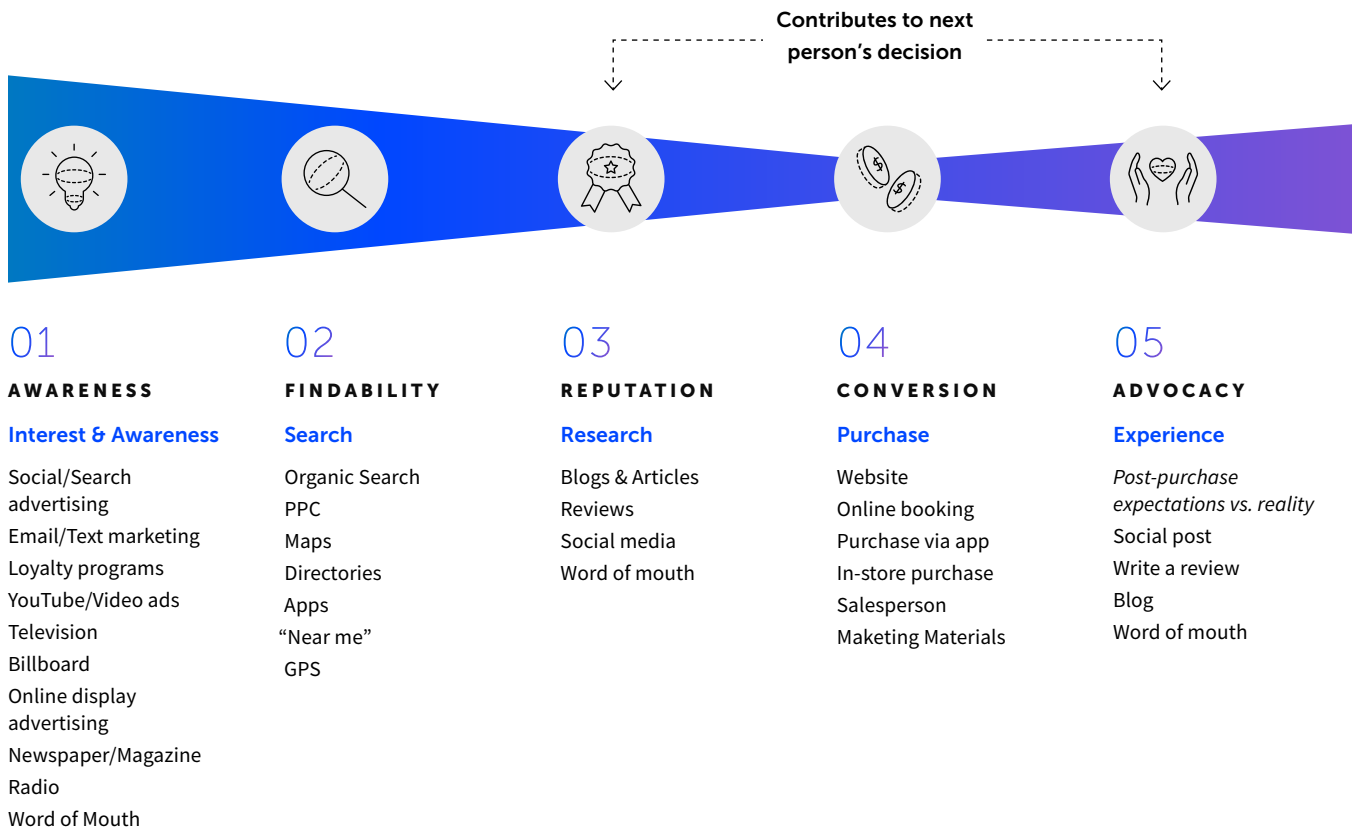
Contributes to next person's decision

01
AWARENESS
Interest & Awareness
Social/Search advertising
Email/Text marketing
Loyalty programs
YouTube/Video ads
Television
Billboard
Online display advertising
Newspaper/Magazine
Radio
Word of Mouth

02
FINDABILITY
Search
Organic Search
PPC
Maps
Directories
Apps
"Near me"
GPS

03
REPUTATION
Research
Blogs & Articles
Reviews
Social media
Word of mouth

04
CONVERSION
Purchase
Website
Online booking
Purchase via app
In-store purchase
Salesperson
Maketing Materials

05
ADVOCACY
Experience
Post-purchase expectations vs. reality
Social post
Write a review
Blog
Word of mouth